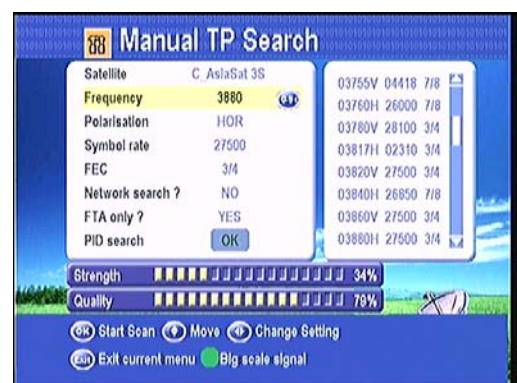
Manual TP Search

| | |
|---|---|
| Satellite | C AsiaSat 3S |
| Frequency | 3880 |
| Polarisation | HOR |
| Symbol rate | 27500 |
| FEC | 3/4 |
| Network search ? | NO |
| FTA only ? | YES |
| PID search | OK |

03755V 04418 7/8
03760H 26000 7/8
03780V 28100 3/4
03817H 02310 3/4
03820V 27500 3/4
03840H 26850 7/8
03860V 27500 3/4
03880H 27500 3/4

Strength 34%
Quality 79%

OK Start Scan Move Change Setting
EXIT Exit current menu Big scale signal